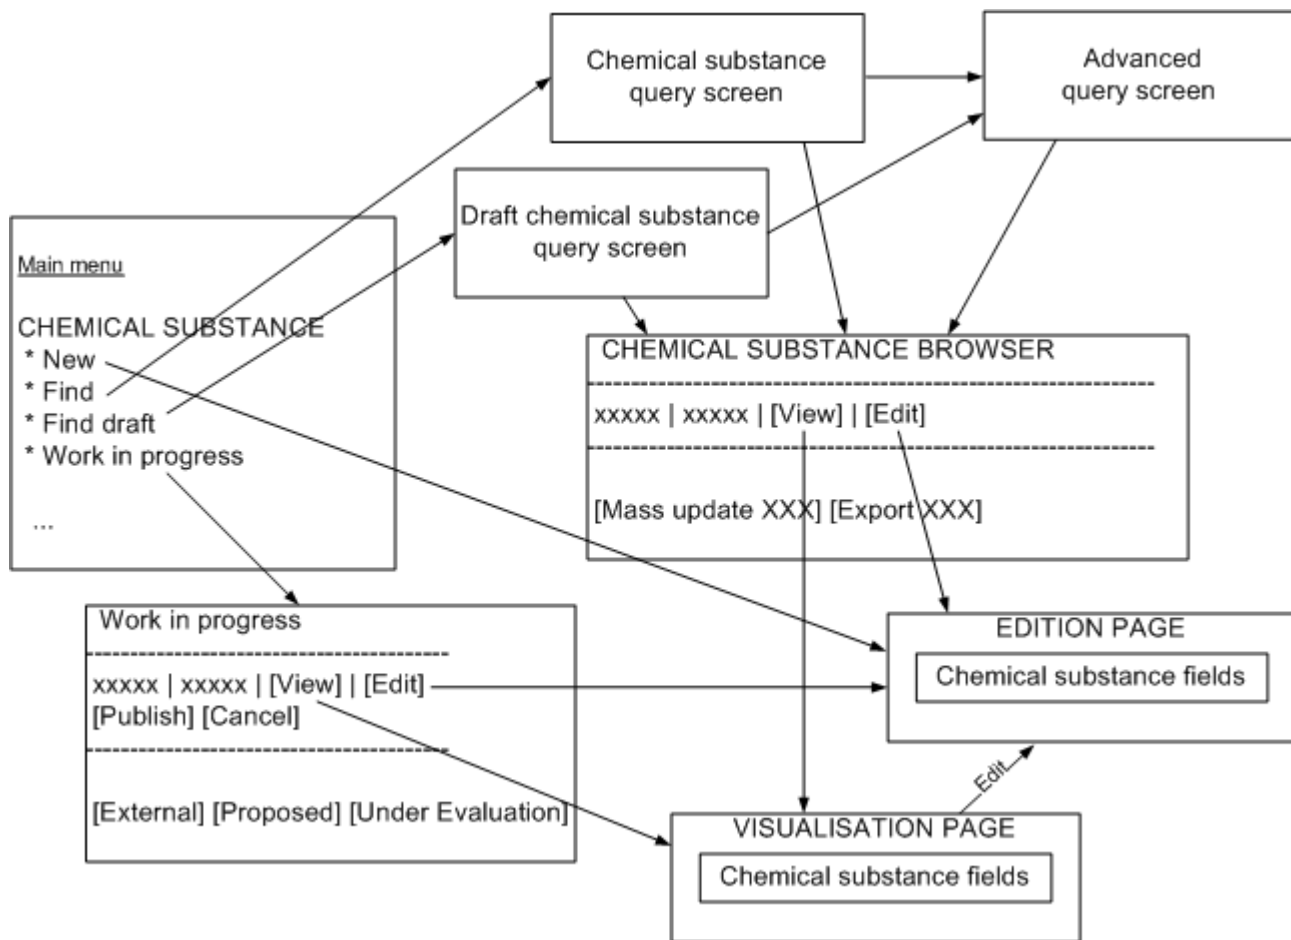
Chemical substance query screen

Advanced query screen

Main menu

CHEMICAL SUBSTANCE
* New
* Find
* Find draft
* Work in progress
...

Draft chemical substance query screen

CHEMICAL SUBSTANCE BROWSER
------------------------------------------------------------
xxxxx | xxxxx | [View] | [Edit]
------------------------------------------------------------
[Mass update XXX] [Export XXX]

Work in progress
----------------------------------------
xxxxx | xxxxx | [View] | [Edit]
[Publish] [Cancel]
----------------------------------------
[External] [Proposed] [Under Evaluation]

EDITION PAGE
Chemical substance fields

Edit

VISUALISATION PAGE
Chemical substance fields